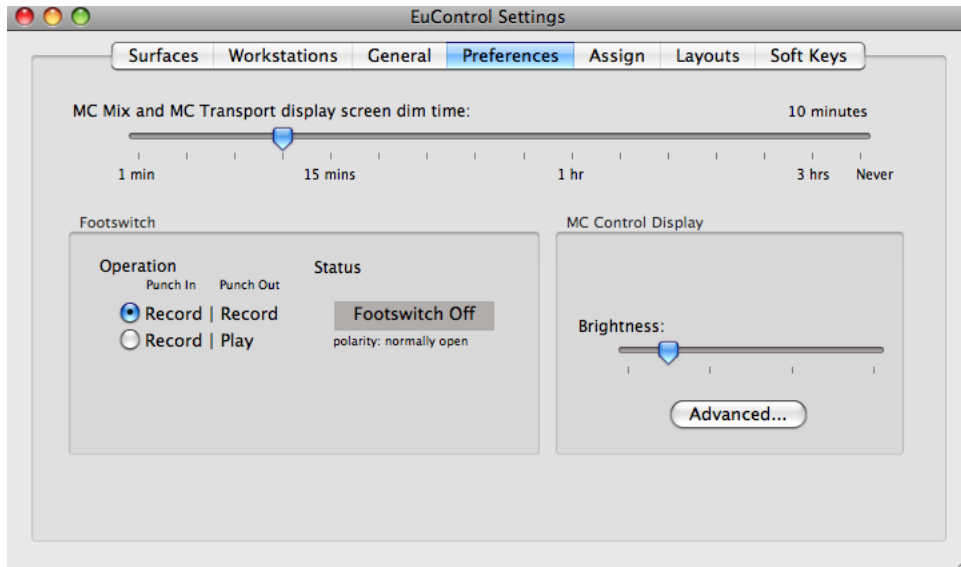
EuControl Settings

Surfaces Workstations General Preferences Assign Layouts Soft Keys

MC Mix and MC Transport display screen dim time:

10 minutes

1 min 15 mins 1 hr 3 hrs Never

Footswitch

Operation

Punch In Punch Out

Record | Record

Record | Play

Status

Footswitch Off

polarity: normally open

MC Control Display

Brightness:

Advanced...